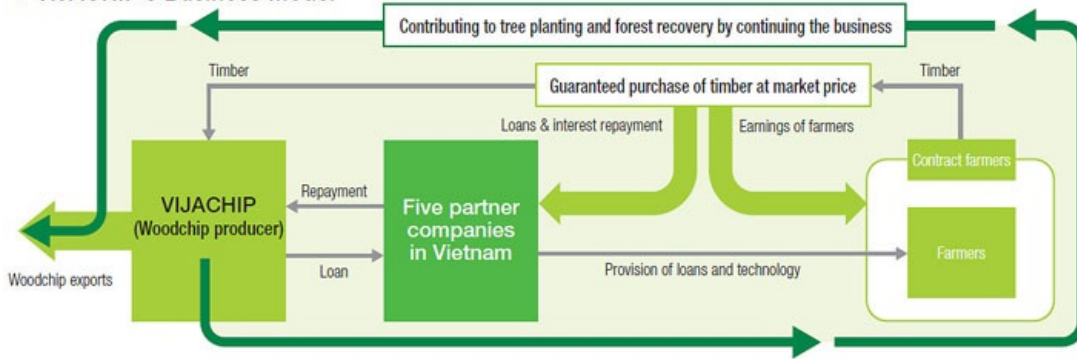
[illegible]

Contributing to tree planting and forest recovery by continuing the business

Timber

Guaranteed purchase of timber at market price

Timber

Loans & interest repayment

Earnings of farmers

Contract farmers

VIJACHIP (Woodchip producer)

Repayment

Five partner companies in Vietnam

Farmers

Woodchip exports

Loan

Provision of loans and technology